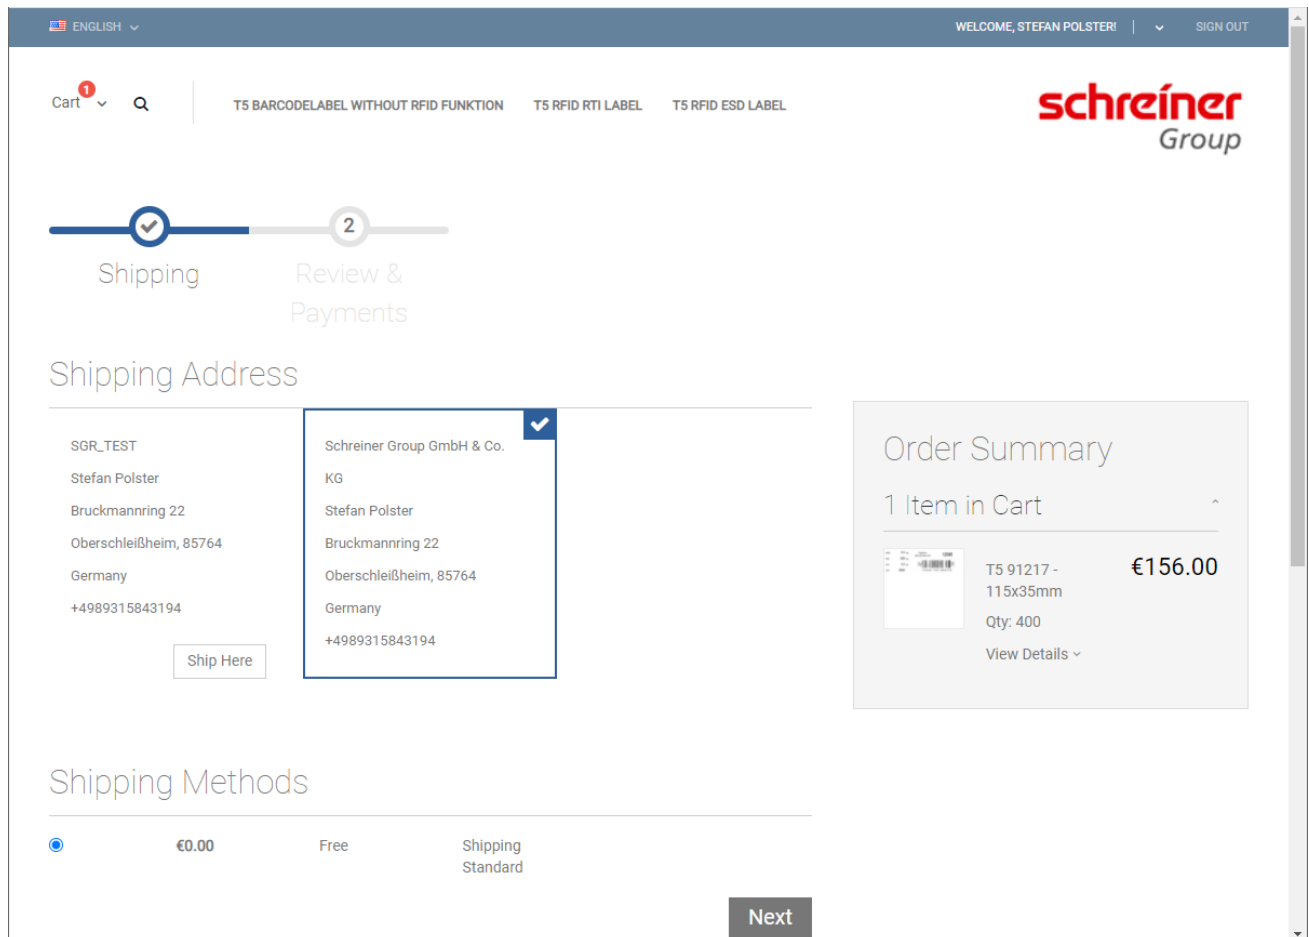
ENGLISH

WELCOME, STEFAN POLSTER! | SIGN OUT

Cart 1

T5 BARCODELABEL WITHOUT RFID FUNKTION   T5 RFID RTI LABEL   T5 RFID ESD LABEL

schreiner Group

Shipping

2 Review & Payments

Shipping Address

SGR_TEST
Stefan Polster
Bruckmannring 22
Oberschleißheim, 85764
Germany
+4989315843194

Ship Here

Schreiner Group GmbH & Co. KG
Stefan Polster
Bruckmannring 22
Oberschleißheim, 85764
Germany
+4989315843194

Order Summary

1 Item in Cart

T5 91217 - 115x35mm
€156.00
Qty: 400
View Details

Shipping Methods

| €0.00 | Free | Shipping Standard |
|---|---|---|

Next